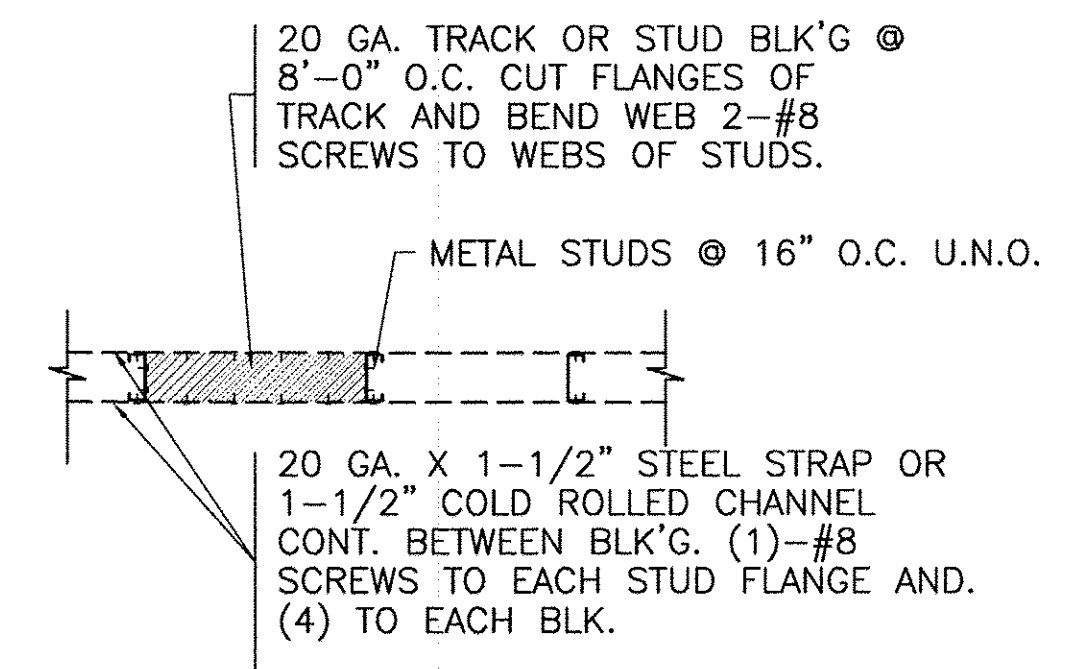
20 GA. TRACK OR STUD BLK'G @ 8'–0" O.C. CUT FLANGES OF TRACK AND BEND WEB 2–#8 SCREWS TO WEBS OF STUDS.

METAL STUDS @ 16" O.C. U.N.O.

20 GA. X 1–1/2" STEEL STRAP OR 1–1/2" COLD ROLLED CHANNEL CONT. BETWEEN BLK'G. (1)–#8 SCREWS TO EACH STUD FLANGE AND. (4) TO EACH BLK.